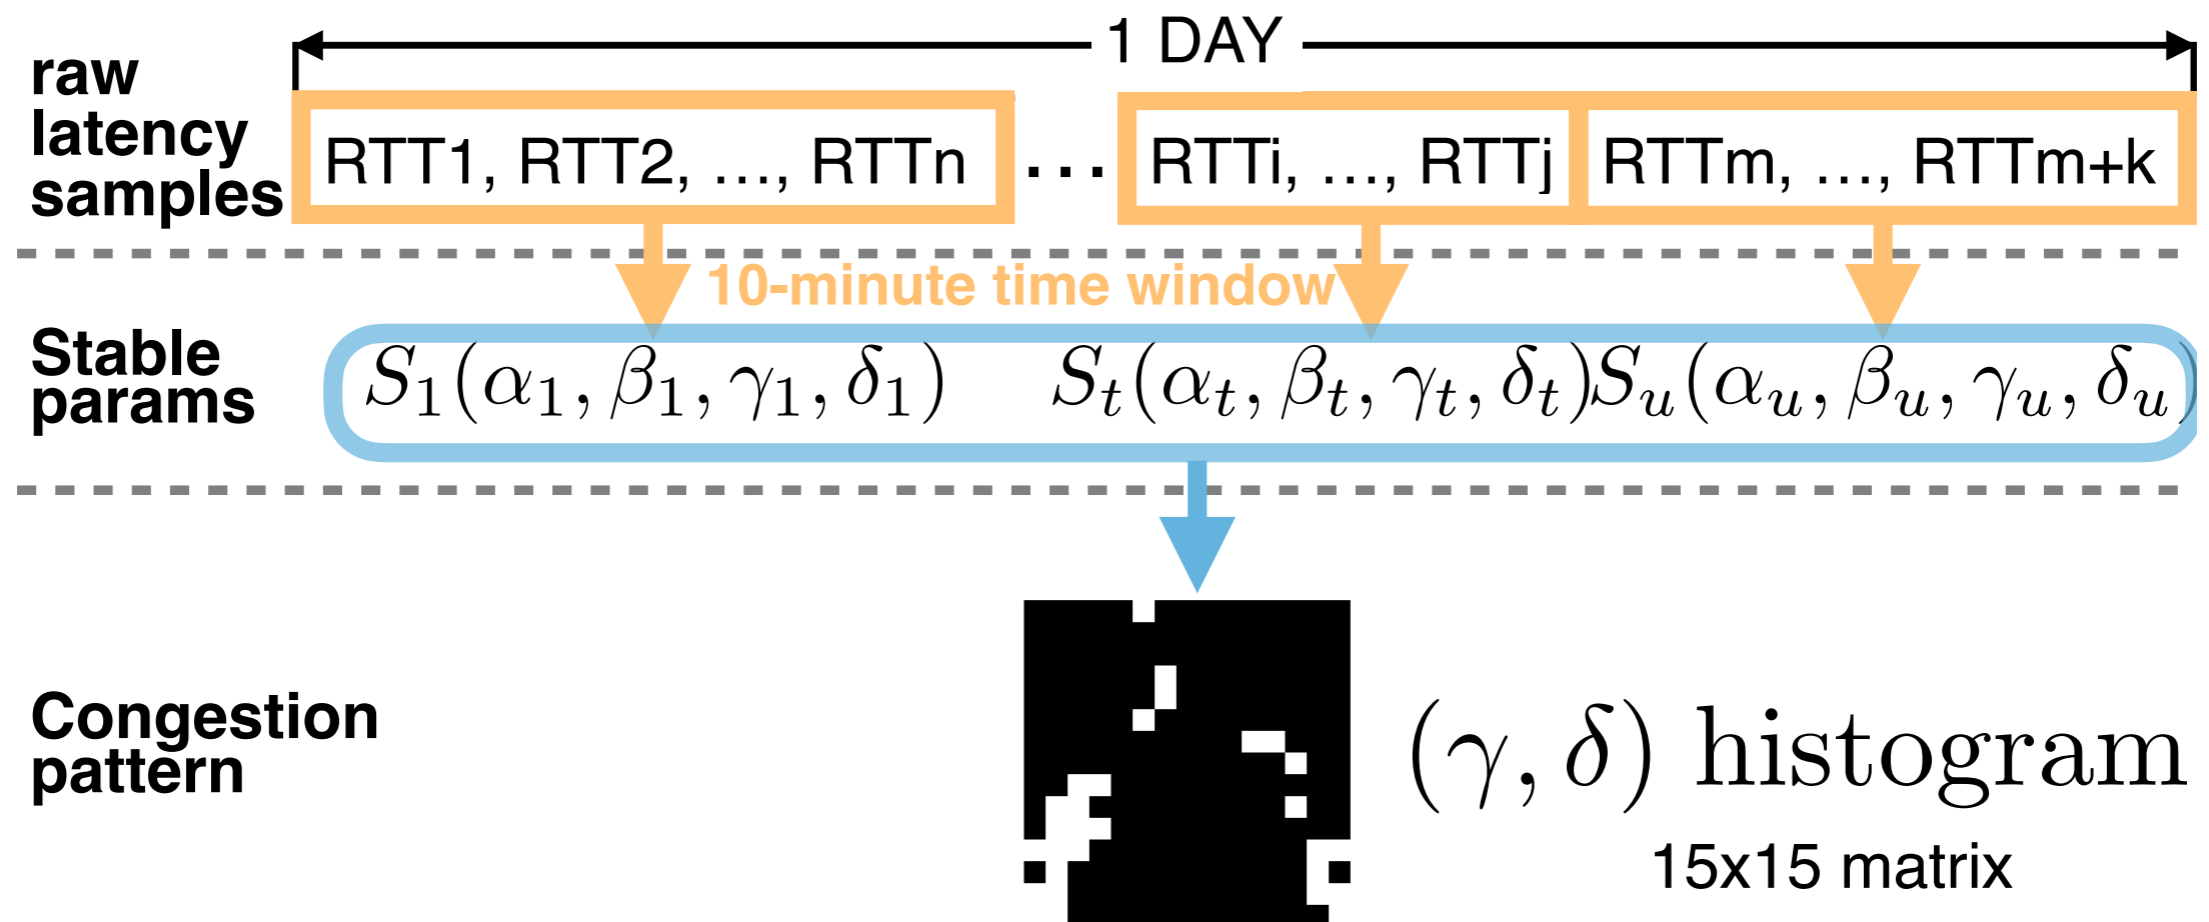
1 DAY

raw latency samples

RTT1, RTT2, ..., RTTn ... RTTi, ..., RTTj RTTm, ..., RTTm+k

10-minute time window

Stable params

$S_1(\alpha_1, \beta_1, \gamma_1, \delta_1)$ $S_t(\alpha_t, \beta_t, \gamma_t, \delta_t)$ $S_u(\alpha_u, \beta_u, \gamma_u, \delta_u)$

Congestion pattern

$(\gamma, \delta)$ histogram

15x15 matrix